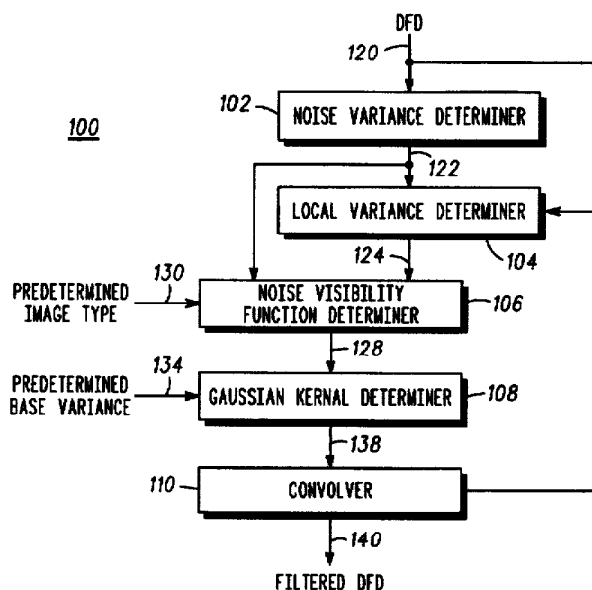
DFD

120

100

102

NOISE VARIANCE DETERMINER

122

LOCAL VARIANCE DETERMINER

104

124

PREDETERMINED IMAGE TYPE

130

NOISE VISIBILITY FUNCTION DETERMINER

106

128

PREDETERMINED BASE VARIANCE

134

GAUSSIAN KERNAL DETERMINER

108

138

110

CONVOLVER

140

FILTERED DFD